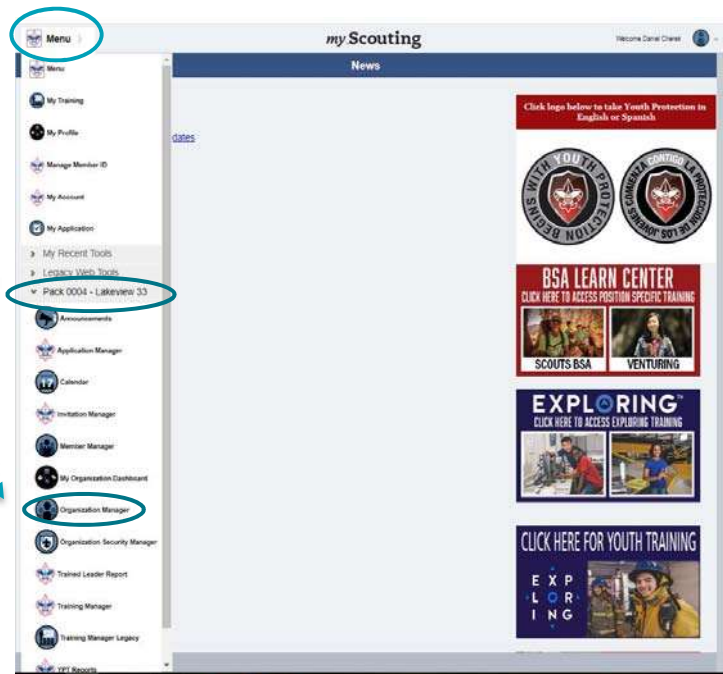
Menu

my Scouting

Welcome Daniel Chavez

Menu

My Training

My Profile

Manage Member ID

My Account

My Application

My Recent Tools

Legacy Web Tools

Pack 0004 - Lakeview 33

Announcements

Application Manager

Calendar

Invitation Manager

Member Manager

My Organization Dashboard

Organization Manager

Organization Security Manager

Trained Leader Report

Training Manager

Training Manager Legacy

YPT Reports

News

dates

Click logo below to take Youth Protection in English or Spanish

YOUTH PROTECTION BEGINS WITH YOU

LA PROTECCIÓN DE LOS JÓVENES COMIENZA CONTIGO

BSA LEARN CENTER

CLICK HERE TO ACCESS POSITION SPECIFIC TRAINING

SCOUTS BSA

VENTURING

EXPLORING

CLICK HERE TO ACCESS EXPLORING TRAINING

CLICK HERE FOR YOUTH TRAINING

EXPLORING